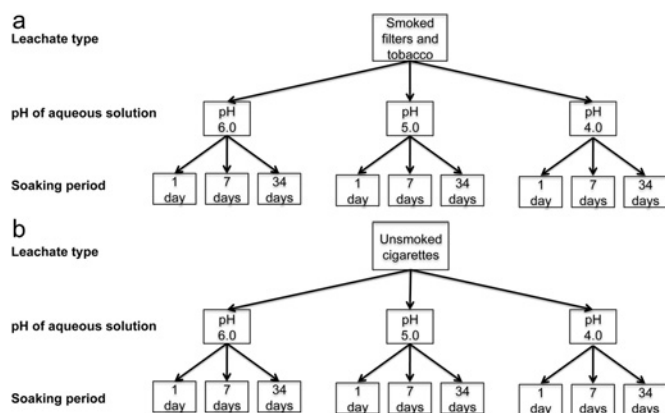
a

Leachate type

Smoked filters and tobacco

pH of aqueous solution

pH 6.0

pH 5.0

pH 4.0

Soaking period

1 day

7 days

34 days

1 day

7 days

34 days

1 day

7 days

34 days

b

Leachate type

Unsmoked cigarettes

pH of aqueous solution

pH 6.0

pH 5.0

pH 4.0

Soaking period

1 day

7 days

34 days

1 day

7 days

34 days

1 day

7 days

34 days